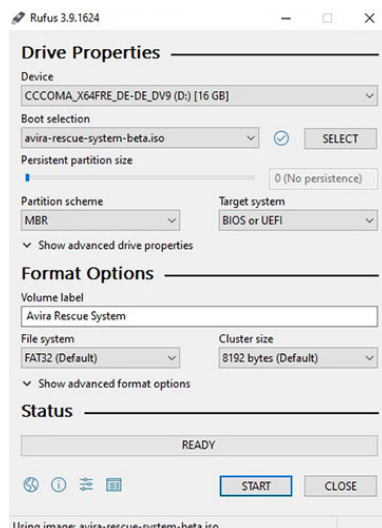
Rufus 3.9.1624

Drive Properties

Device

CCCOMA_X64FRE_DE-DE_DV9 (D:) [16 GB]

Boot selection

avira-rescue-system-beta.iso

SELECT

Persistent partition size

0 (No persistence)

Partition scheme

MBR

Target system

BIOS or UEFI

Show advanced drive properties

Format Options

Volume label

Avira Rescue System

File system

FAT32 (Default)

Cluster size

8192 bytes (Default)

Show advanced format options

Status

READY

START

CLOSE

Using image: avira-rescue-system-beta.iso